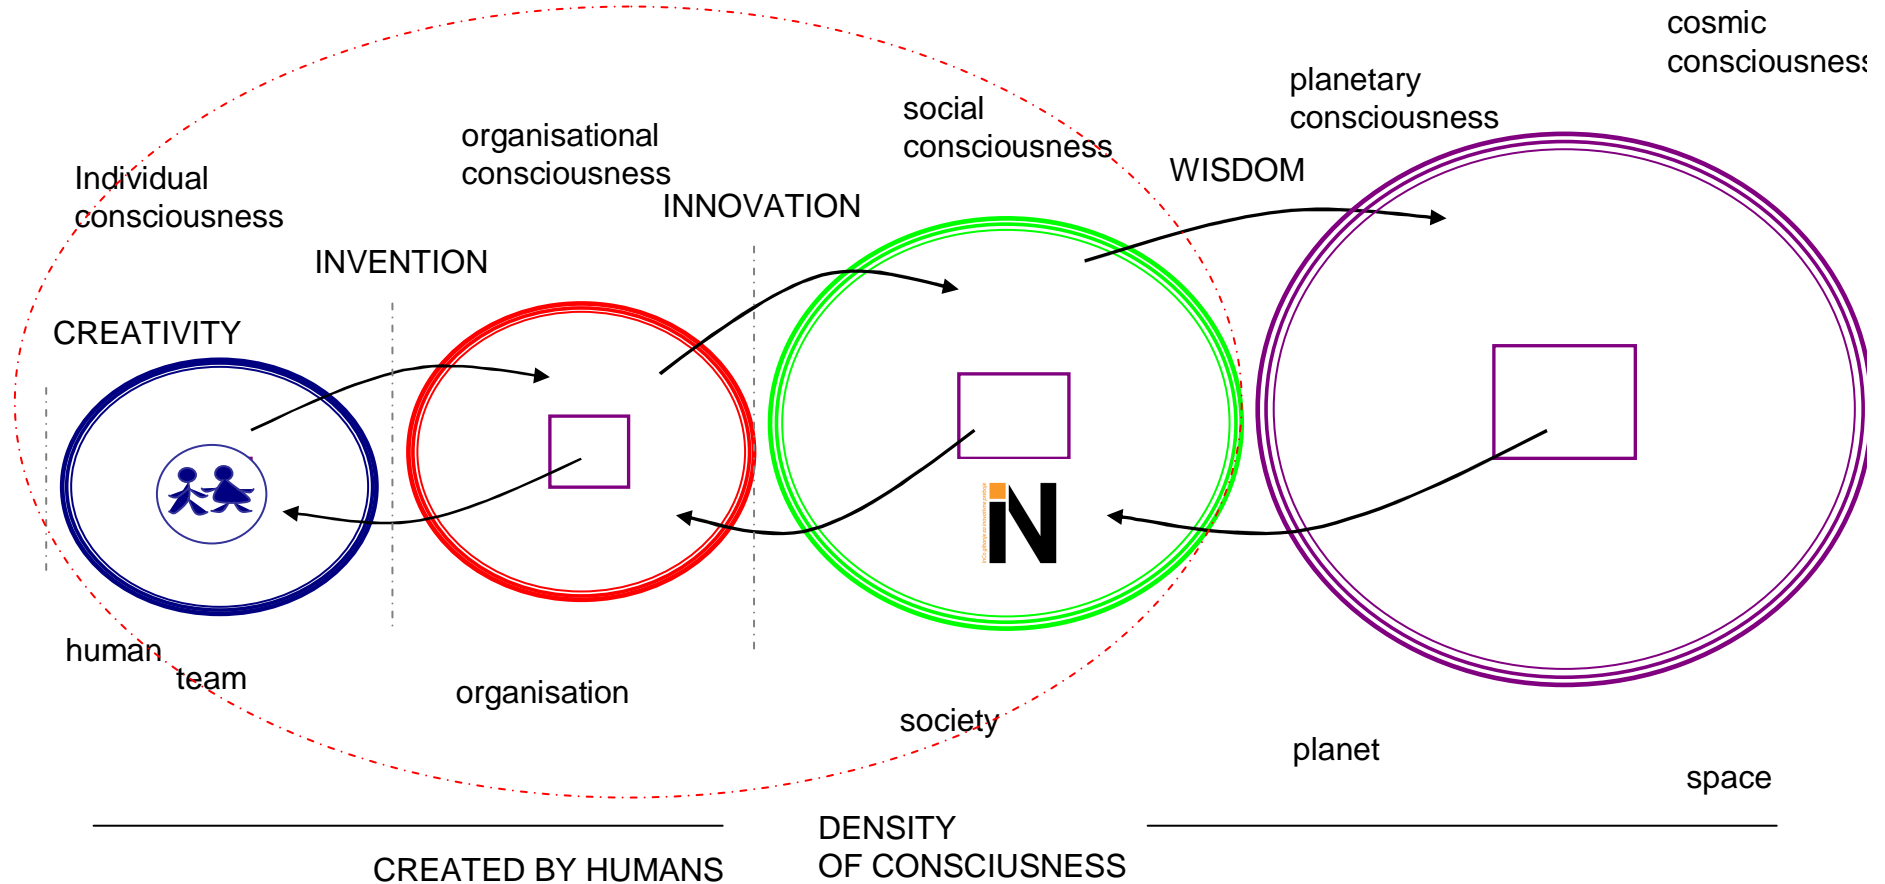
cosmic consciousness

planetary consciousness

social consciousness

organisational consciousness

Individual consciousness

WISDOM

INNOVATION

INVENTION

CREATIVITY

iN

human

team

organisation

society

planet

space

DENSITY OF CONSCIUSNESS

CREATED BY HUMANS